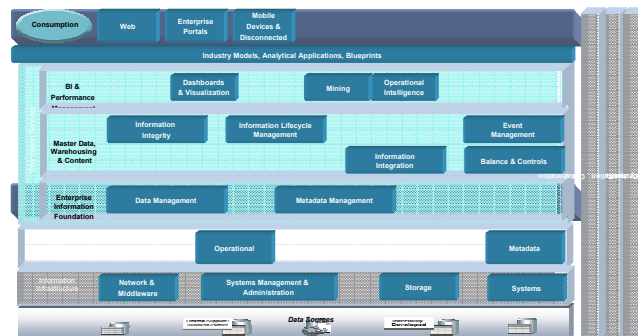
Consumption

Web

Enterprise Portals

Mobile Devices & Disconnected

Industry Models, Analytical Applications, Blueprints

BI & Performance Management

Dashboards & Visualization

Mining

Operational Intelligence

Master Data, Warehousing & Content

Information Integrity

Information Lifecycle Management

Event Management

Information Integration

Balance & Controls

Enterprise Information Foundation

Data Management

Metadata Management

Operational

Metadata

Information Infrastructure

Network & Middleware

Systems Management & Administration

Storage

Systems

Data Sources

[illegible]

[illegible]